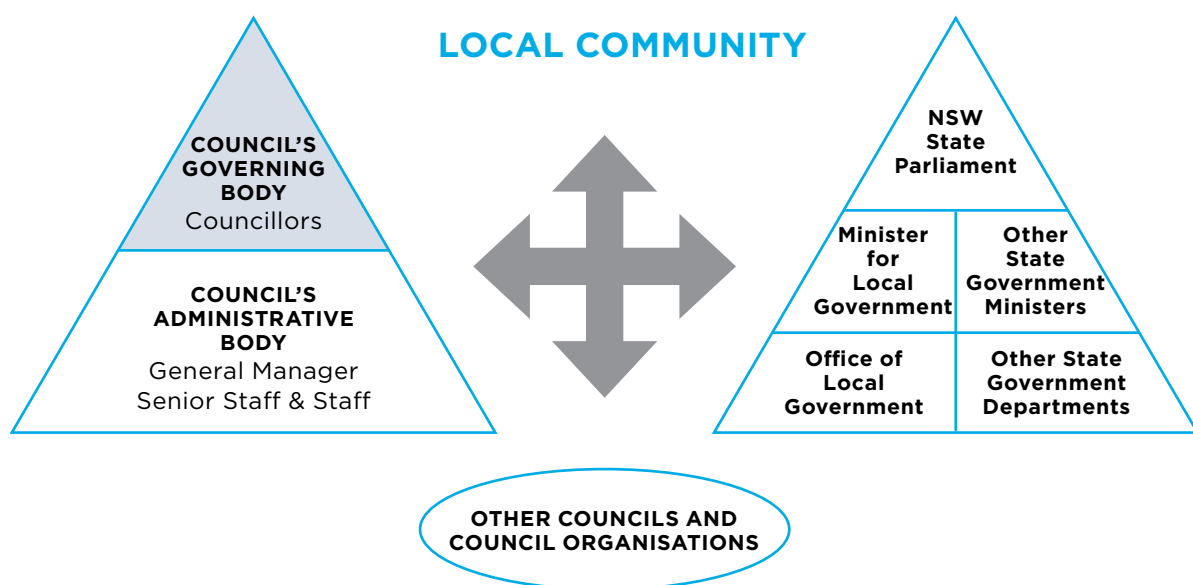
LOCAL COMMUNITY

COUNCIL'S GOVERNING BODY
Councillors

COUNCIL'S ADMINISTRATIVE BODY
General Manager
Senior Staff & Staff

NSW State Parliament

Minister for Local Government

Other State Government Ministers

Office of Local Government

Other State Government Departments

OTHER COUNCILS AND COUNCIL ORGANISATIONS